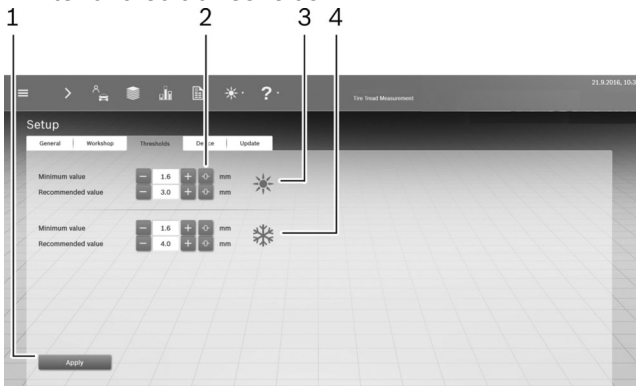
1 2 3 4

Tire Tread Measurement

21.9.2016, 10:3

Setup

General | Workshop | Thresholds | Device | Update

Minimum value 1.6 mm
Recommended value 3.0 mm

Minimum value 1.6 mm
Recommended value 4.0 mm

Apply